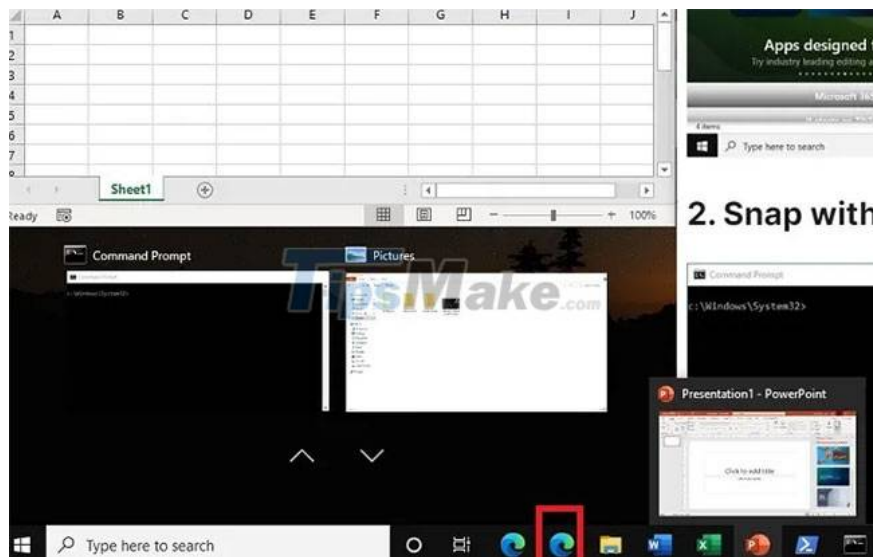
| | A | B | C | D | E | F | G | H | I | J |
|---|---|---|---|---|---|---|---|---|---|---|
| 1 | | | | | | | | | | |
| 2 | | | | | | | | | | |
| 3 | | | | | | | | | | |
| 4 | | | | | | | | | | |
| 5 | | | | | | | | | | |
| 6 | | | | | | | | | | |
| 7 | | | | | | | | | | |

Sheet1

eady

100%

Apps designed f

Try industry leading editing a

Microsoft 36

Type here to search

2. Snap with

Command Prompt

Pictures

TipsMake.com

Command Prompt

c:\Windows\System32>

Presentation1 - PowerPoint

Click to add title

Type here to search